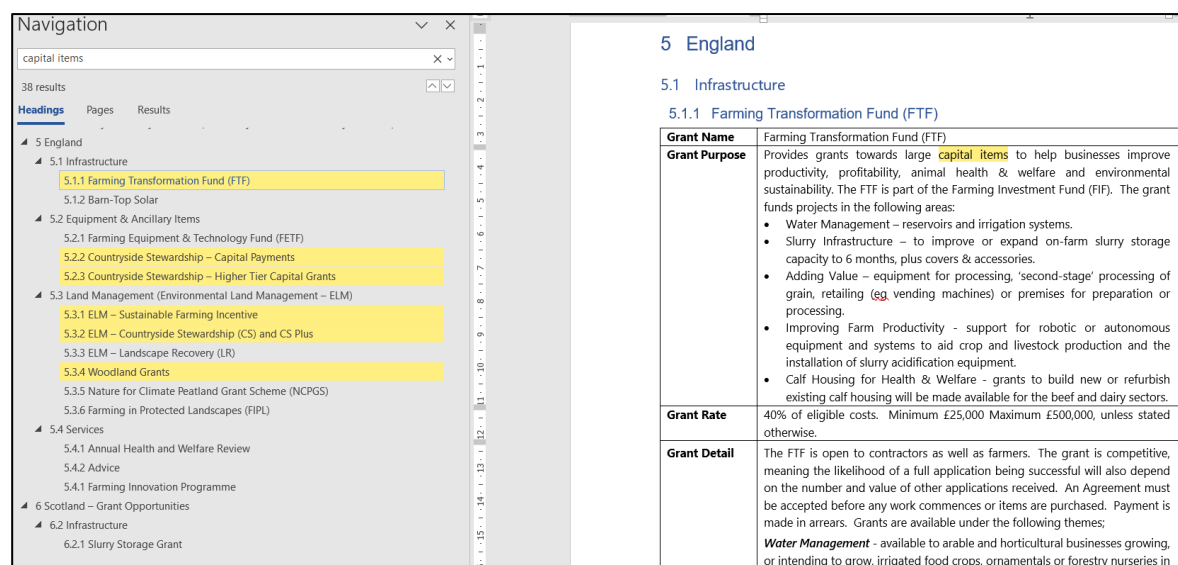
Navigation

capital items

38 results

Headings Pages Results

5 England
5.1 Infrastructure
5.1.1 Farming Transformation Fund (FTF)
5.1.2 Barn-Top Solar
5.2 Equipment & Ancillary Items
5.2.1 Farming Equipment & Technology Fund (FETF)
5.2.2 Countryside Stewardship – Capital Payments
5.2.3 Countryside Stewardship – Higher Tier Capital Grants
5.3 Land Management (Environmental Land Management – ELM)
5.3.1 ELM – Sustainable Farming Incentive
5.3.2 ELM – Countryside Stewardship (CS) and CS Plus
5.3.3 ELM – Landscape Recovery (LR)
5.3.4 Woodland Grants
5.3.5 Nature for Climate Peatland Grant Scheme (NCPGS)
5.3.6 Farming in Protected Landscapes (FIPL)
5.4 Services
5.4.1 Annual Health and Welfare Review
5.4.2 Advice
5.4.1 Farming Innovation Programme
6 Scotland – Grant Opportunities
6.2 Infrastructure
6.2.1 Slurry Storage Grant

5 England

5.1 Infrastructure

5.1.1 Farming Transformation Fund (FTF)

| Grant Name | Farming Transformation Fund (FTF) |
|---|---|
| Grant Purpose | Provides grants towards large capital items to help businesses improve productivity, profitability, animal health & welfare and environmental sustainability. The FTF is part of the Farming Investment Fund (FIF). The grant funds projects in the following areas: • Water Management – reservoirs and irrigation systems. • Slurry Infrastructure – to improve or expand on-farm slurry storage capacity to 6 months, plus covers & accessories. • Adding Value – equipment for processing, 'second-stage' processing of grain, retailing (eg vending machines) or premises for preparation or processing. • Improving Farm Productivity - support for robotic or autonomous equipment and systems to aid crop and livestock production and the installation of slurry acidification equipment. • Calf Housing for Health & Welfare - grants to build new or refurbish existing calf housing will be made available for the beef and dairy sectors. |
| Grant Rate | 40% of eligible costs. Minimum £25,000 Maximum £500,000, unless stated otherwise. |
| Grant Detail | The FTF is open to contractors as well as farmers. The grant is competitive, meaning the likelihood of a full application being successful will also depend on the number and value of other applications received. An Agreement must be accepted before any work commences or items are purchased. Payment is made in arrears. Grants are available under the following themes; Water Management - available to arable and horticultural businesses growing, or intending to grow, irrigated food crops, ornamentals or forestry nurseries in |